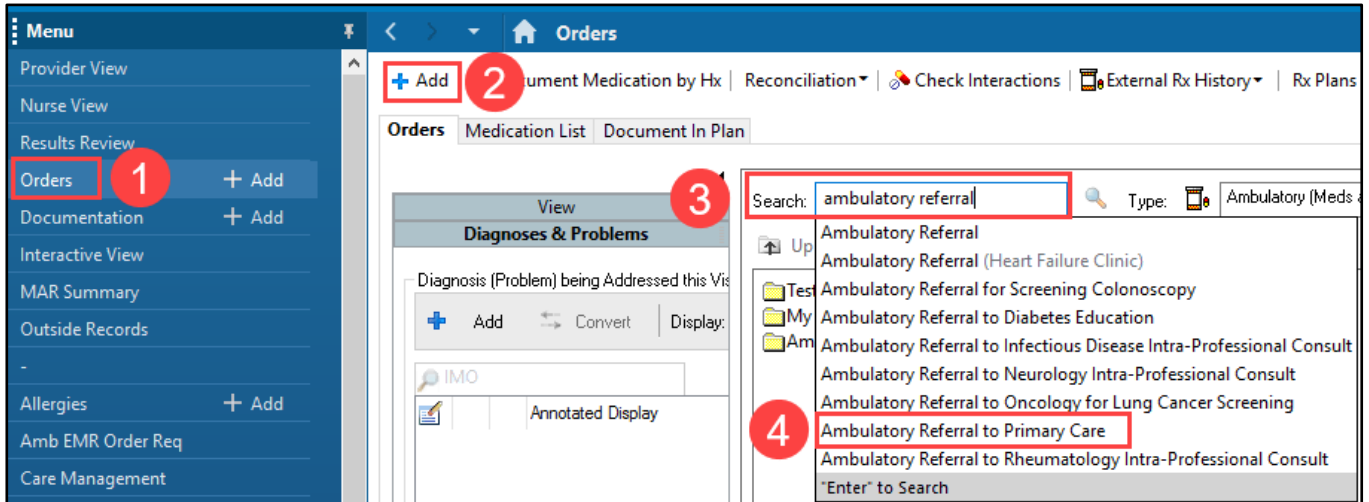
Menu
Provider View
Nurse View
Results Review
Orders 1 + Add
Documentation + Add
Interactive View
MAR Summary
Outside Records
-
Allergies + Add
Amb EMR Order Req
Care Management

Orders
+ Add 2 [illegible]ument Medication by Hx | Reconciliation | Check Interactions | External Rx History | Rx Plans
Orders | Medication List | Document In Plan

View
Diagnoses & Problems
Diagnosis (Problem) being Addressed this Vis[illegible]
Add Convert Display:
IMO
Annotated Display

3 Search: ambulatory referral Type: Ambulatory (Meds a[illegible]
Up
Test
My
Am
Ambulatory Referral
Ambulatory Referral (Heart Failure Clinic)
Ambulatory Referral for Screening Colonoscopy
Ambulatory Referral to Diabetes Education
Ambulatory Referral to Infectious Disease Intra-Professional Consult
Ambulatory Referral to Neurology Intra-Professional Consult
Ambulatory Referral to Oncology for Lung Cancer Screening
4 Ambulatory Referral to Primary Care
Ambulatory Referral to Rheumatology Intra-Professional Consult
"Enter" to Search